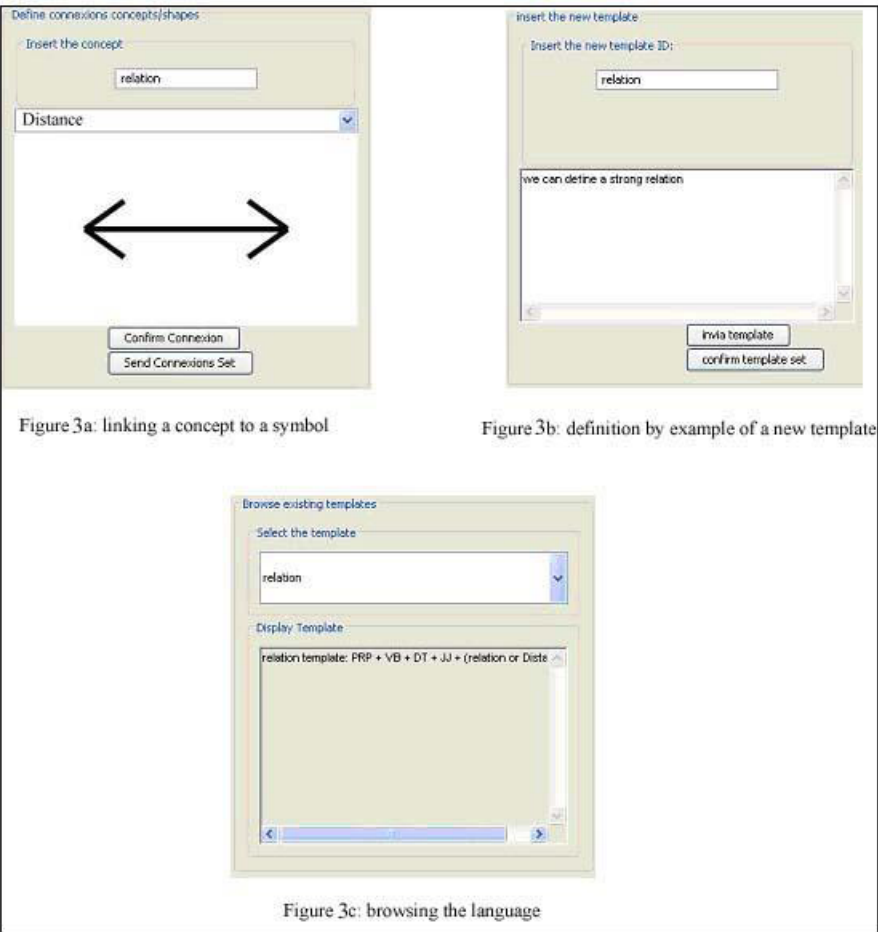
Define connexions concepts/shapes

Insert the concept

relation

Distance

Confirm Connexion

Send Connexions Set

Figure 3a: linking a concept to a symbol

insert the new template

Insert the new template ID:

relation

we can define a strong relation

invia template

confirm template set

Figure 3b: definition by example of a new template

Browse existing templates

Select the template

relation

Display Template

relation template: PRP + VB + DT + JJ + (relation or Diste

Figure 3c: browsing the language